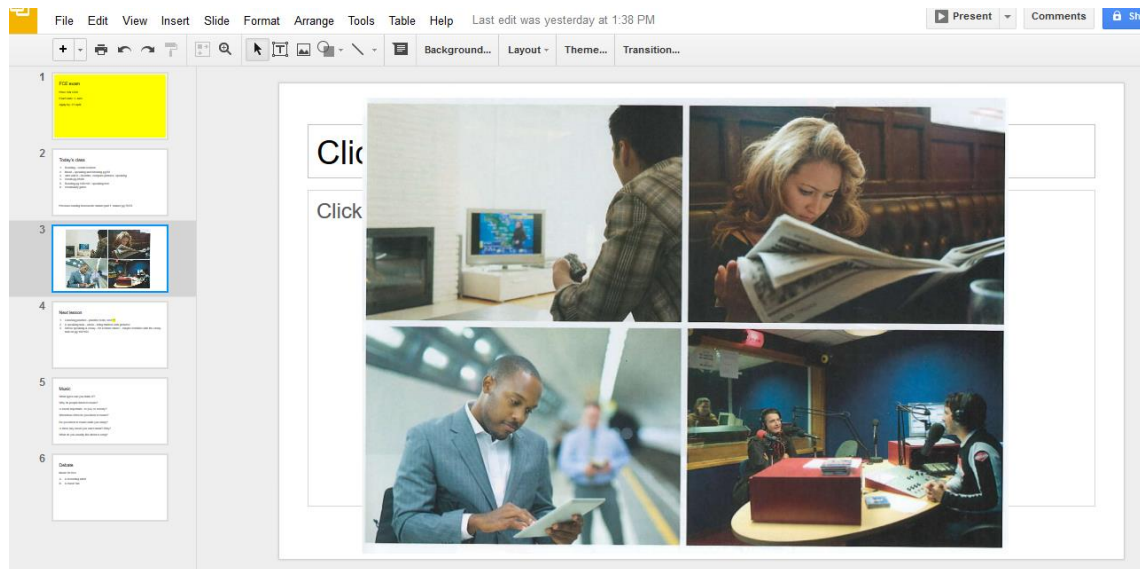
File Edit View Insert Slide Format Arrange Tools Table Help Last edit was yesterday at 1:38 PM

Present Comments Sh

Background... Layout Theme... Transition...

1
FCE exam
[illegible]
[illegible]
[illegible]

2
Today's ideas
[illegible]

3

4
Next lesson
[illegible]

5
Music
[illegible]

6
Debate
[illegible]

Clic

Click